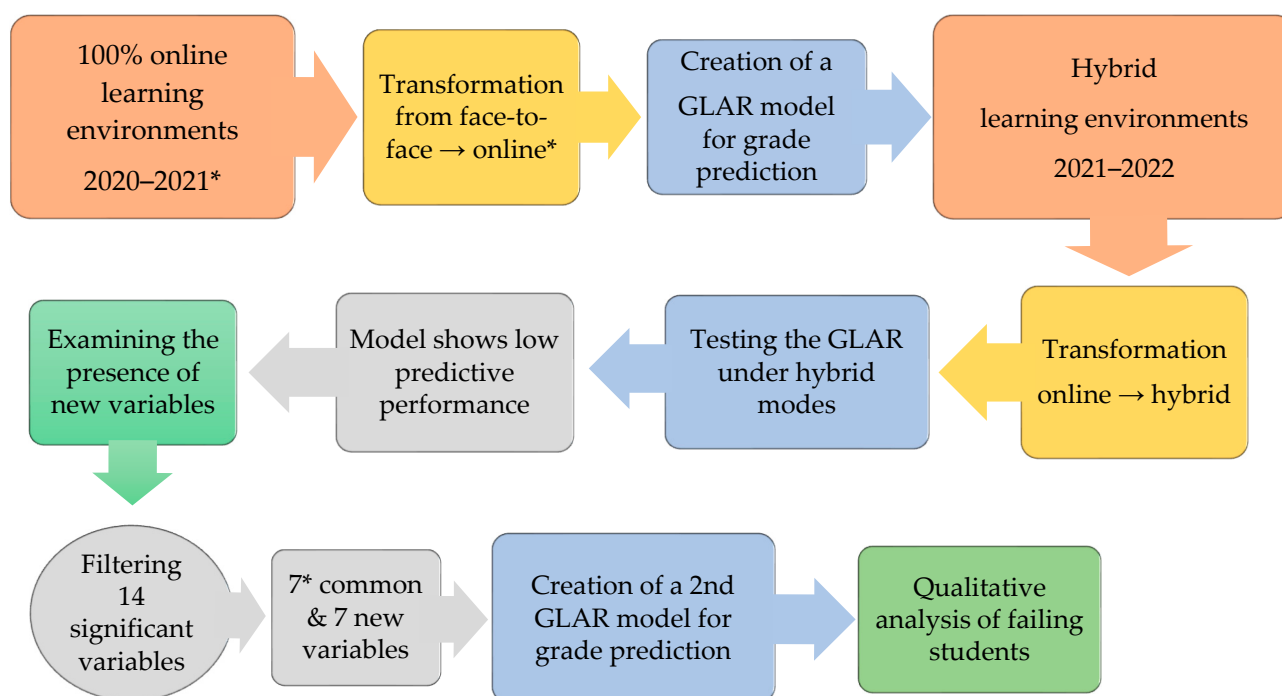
100% online learning environments 2020–2021*

Transformation from face-to-face → online*

Creation of a GLAR model for grade prediction

Hybrid learning environments 2021–2022

Transformation online → hybrid

Testing the GLAR under hybrid modes

Model shows low predictive performance

Examining the presence of new variables

Filtering 14 significant variables

7* common & 7 new variables

Creation of a 2nd GLAR model for grade prediction

Qualitative analysis of failing students